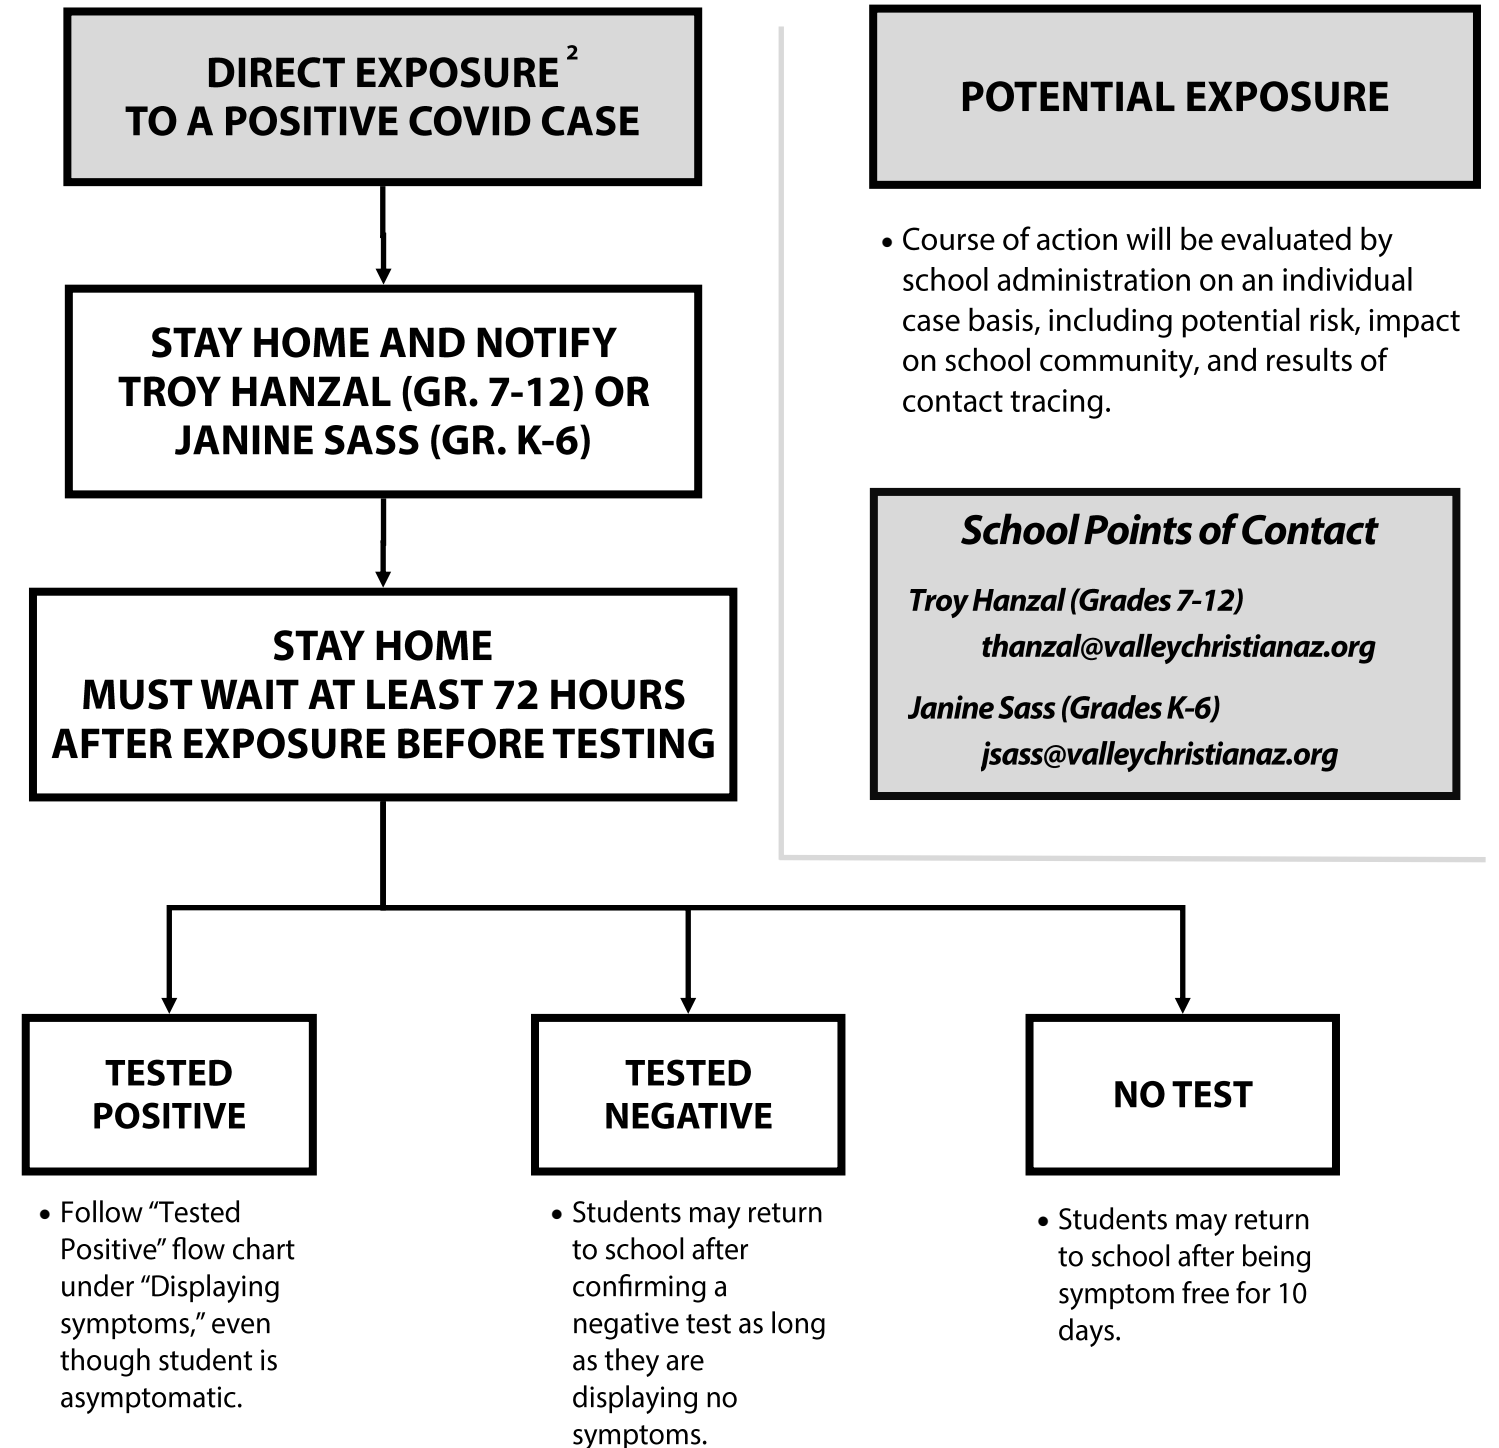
DIRECT EXPOSURE $^2$
TO A POSITIVE COVID CASE

STAY HOME AND NOTIFY TROY HANZAL (GR. 7-12) OR JANINE SASS (GR. K-6)

STAY HOME
MUST WAIT AT LEAST 72 HOURS AFTER EXPOSURE BEFORE TESTING

TESTED POSITIVE

• Follow "Tested Positive" flow chart under "Displaying symptoms," even though student is asymptomatic.

TESTED NEGATIVE

• Students may return to school after confirming a negative test as long as they are displaying no symptoms.

NO TEST

• Students may return to school after being symptom free for 10 days.

POTENTIAL EXPOSURE

• Course of action will be evaluated by school administration on an individual case basis, including potential risk, impact on school community, and results of contact tracing.

School Points of Contact

Troy Hanzal (Grades 7-12)
thanzal@valleychristianaz.org

Janine Sass (Grades K-6)
jsass@valleychristianaz.org